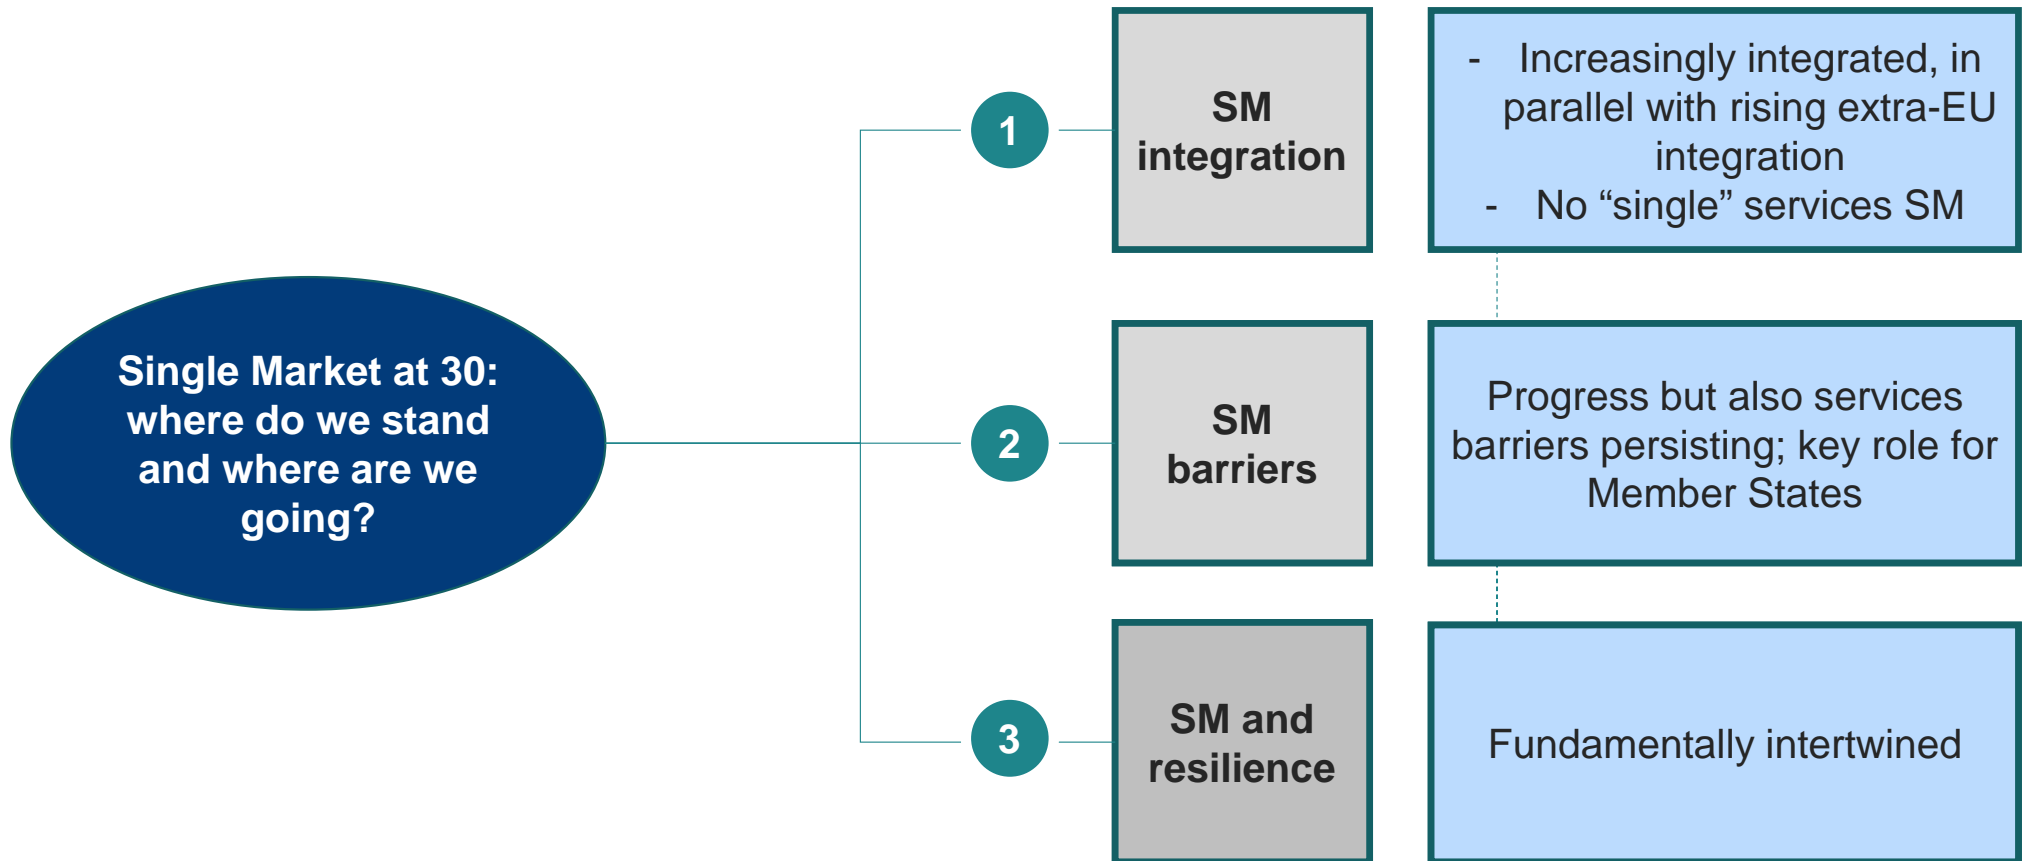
Single Market at 30: where do we stand and where are we going?

1

SM integration

- Increasingly integrated, in parallel with rising extra-EU integration
- No “single” services SM

2

SM barriers

Progress but also services barriers persisting; key role for Member States

3

SM and resilience

Fundamentally intertwined